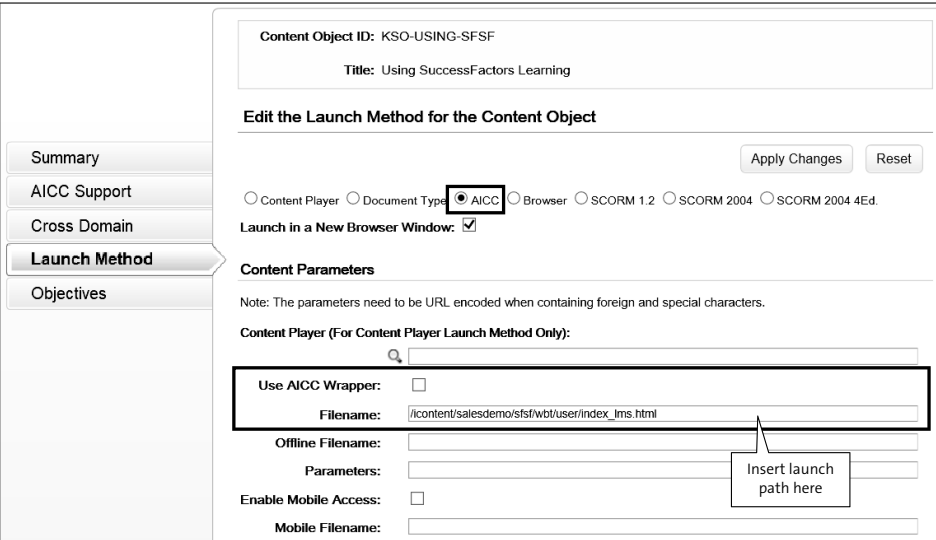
Content Object ID: KSO-USING-SFSF

Title: Using SuccessFactors Learning

Edit the Launch Method for the Content Object

Summary

AICC Support

Cross Domain

Launch Method

Objectives

Apply Changes

Reset

Content Player Document Type AICC Browser SCORM 1.2 SCORM 2004 SCORM 2004 4Ed.

Launch in a New Browser Window: ☑

Content Parameters

Note: The parameters need to be URL encoded when containing foreign and special characters.

Content Player (For Content Player Launch Method Only):

Use AICC Wrapper:

Filename: /icontent/salesdemo/sfsf/wbt/user/index_lms.html

Offline Filename:

Parameters:

Enable Mobile Access:

Mobile Filename:

Insert launch path here